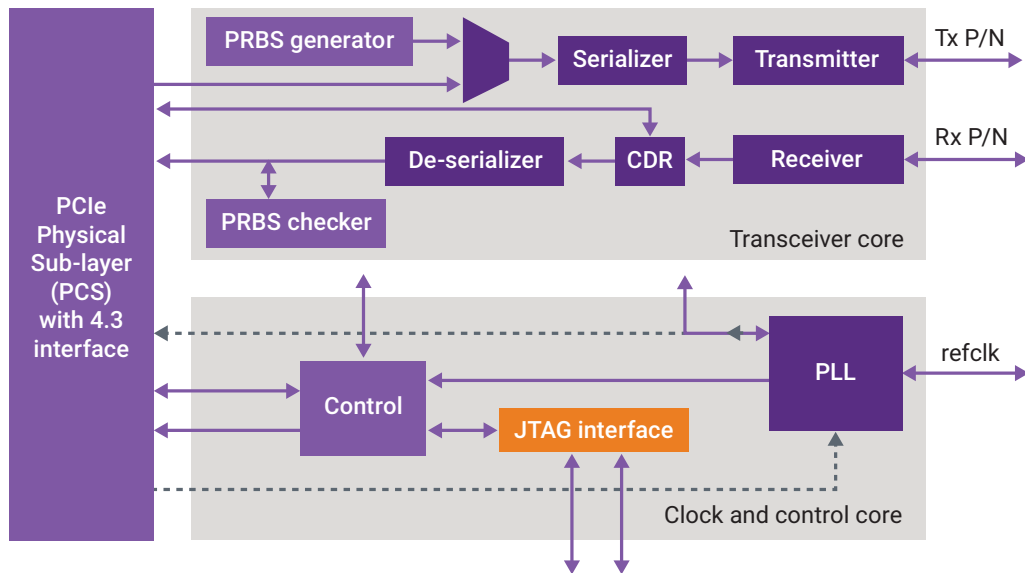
PCIe Physical Sub-layer (PCS) with 4.3 interface

PRBS generator

Serializer

Transmitter

Tx P/N

De-serializer

CDR

Receiver

Rx P/N

PRBS checker

Transceiver core

PLL

refclk

Control

JTAG interface

Clock and control core